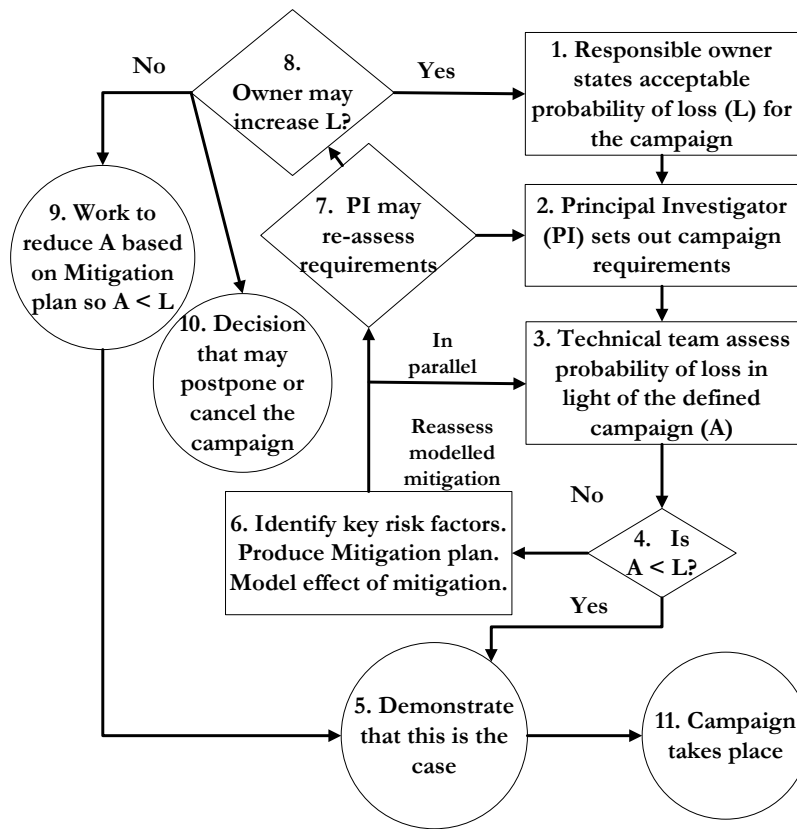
No

8. Owner may increase L?

Yes

1. Responsible owner states acceptable probability of loss (L) for the campaign

9. Work to reduce A based on Mitigation plan so A < L

7. PI may re-assess requirements

2. Principal Investigator (PI) sets out campaign requirements

10. Decision that may postpone or cancel the campaign

In parallel

3. Technical team assess probability of loss in light of the defined campaign (A)

Reassess modelled mitigation

No

6. Identify key risk factors. Produce Mitigation plan. Model effect of mitigation.

4. Is A < L?

Yes

5. Demonstrate that this is the case

11. Campaign takes place